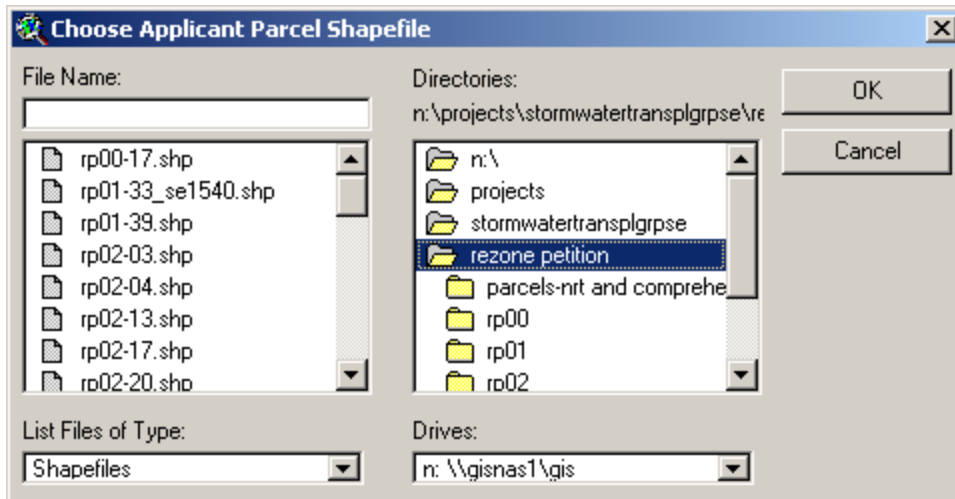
Choose Applicant Parcel Shapefile

File Name:

rp00-17.shp
rp01-33_se1540.shp
rp01-39.shp
rp02-03.shp
rp02-04.shp
rp02-13.shp
rp02-17.shp
rp02-20.shp

Directories:
n:\projects\stormwatertransplgrpse\re

n:\
projects
stormwatertransplgrpse
rezone petition
parcels-nrt and comprehe
rp00
rp01
rp02

OK

Cancel

List Files of Type:
Shapefiles

Drives:
n: \\gisnas1\gis